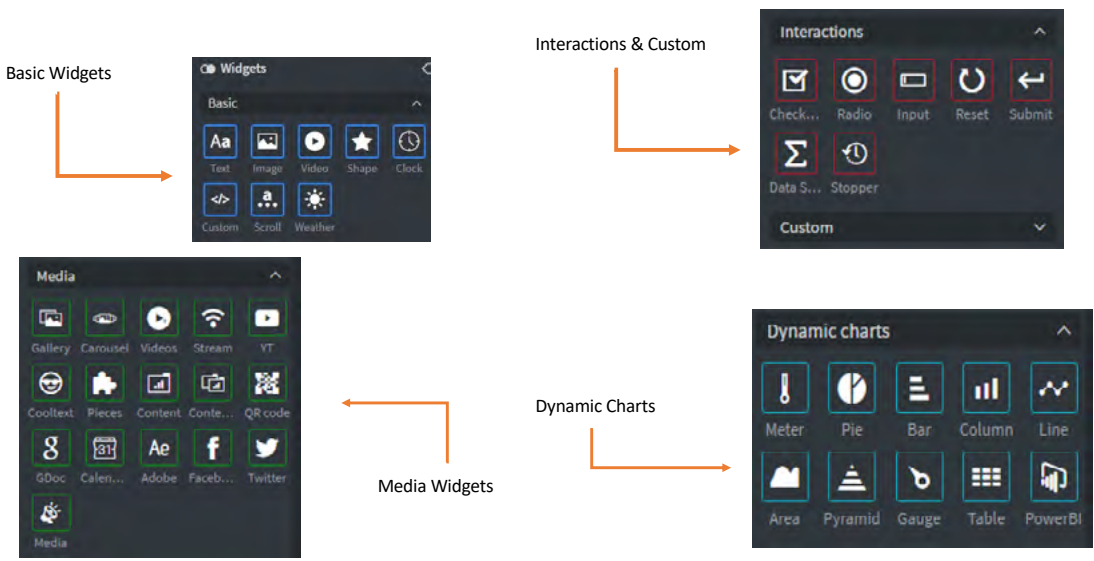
Basic Widgets

Widgets

Basic

Aa

Text Image Video Shape Clock

Custom Scroll Weather

Interactions & Custom

Interactions

Check... Radio Input Reset Submit

Data S... Stopper

Custom

Media

Gallery Carousel Videos Stream YT

Cooltext Pieces Content Conte... QR code

Ae

GDoc Calen... Adobe Faceb... Twitter

Media

Media Widgets

Dynamic Charts

Dynamic charts

Meter Pie Bar Column Line

Area Pyramid Gauge Table PowerBI